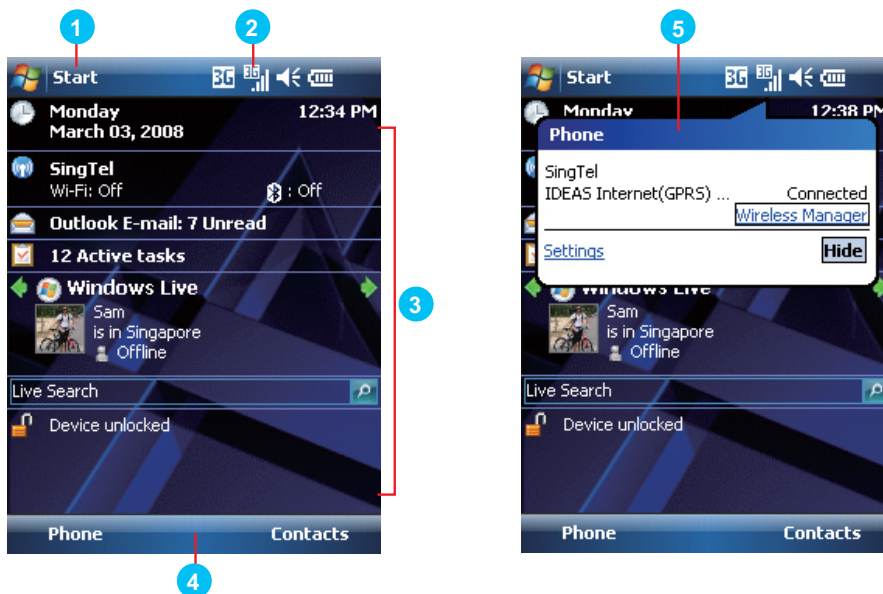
1

2

Start

3G 3G

Monday
March 03, 2008

12:34 PM

SingTel
Wi-Fi: Off

: Off

Outlook E-mail: 7 Unread

12 Active tasks

Windows Live

Sam
is in Singapore
Offline

Live Search

Device unlocked

Phone

Contacts

3

4

5

Start

3G 3G

Monday

12:38 P

Phone

SingTel
IDEAS Internet(GPRS) ... Connected
Wireless Manager

Settings

Hide

Windows Live

Sam
is in Singapore
Offline

Live Search

Device unlocked

Phone

Contacts